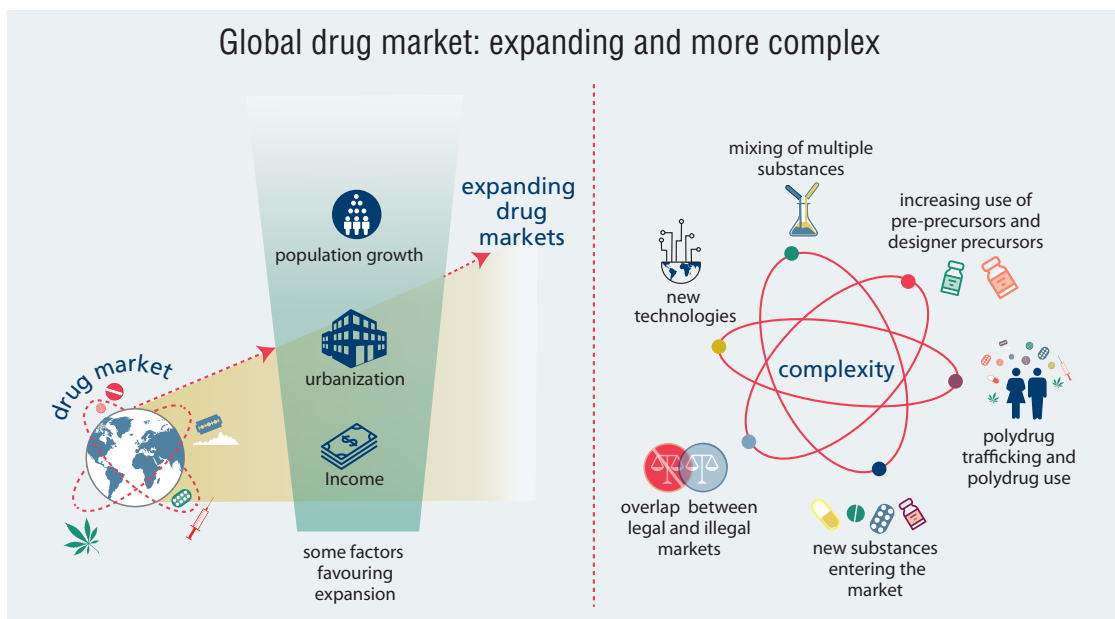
Global drug market: expanding and more complex

drug market

population growth

urbanization

Income

some factors favouring expansion

expanding drug markets

mixing of multiple substances

increasing use of pre-precursors and designer precursors

new technologies

complexity

polydrug trafficking and polydrug use

overlap between legal and illegal markets

new substances entering the market